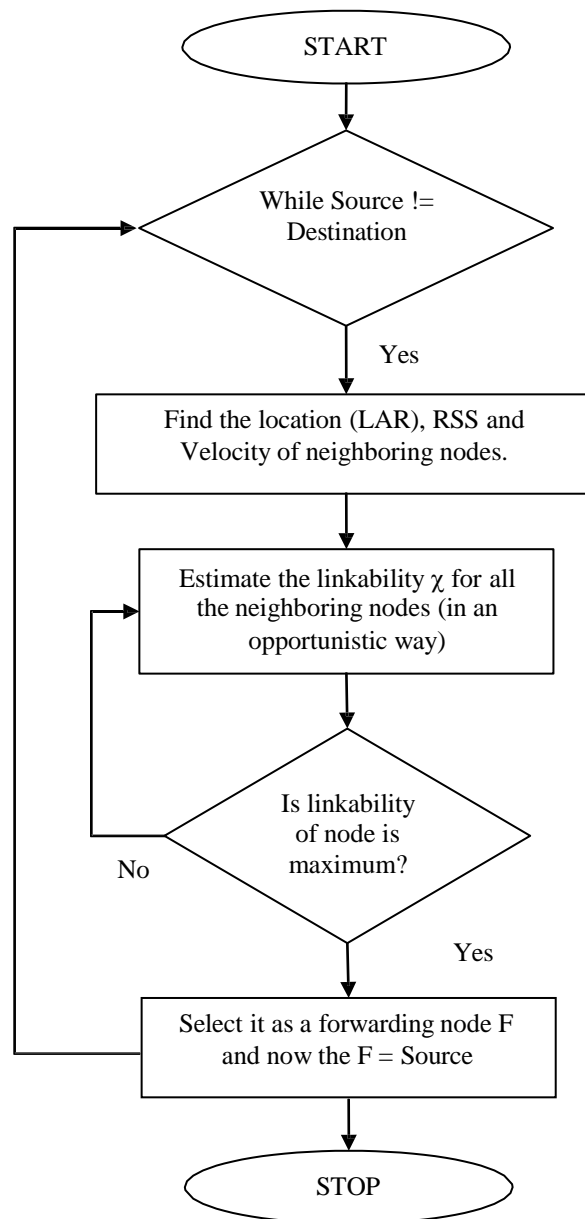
START

While Source != Destination

Yes

Find the location (LAR), RSS and Velocity of neighboring nodes.

Estimate the linkability $\chi$ for all the neighboring nodes (in an opportunistic way)

Is linkability of node is maximum?

No

Yes

Select it as a forwarding node F and now the F = Source

STOP